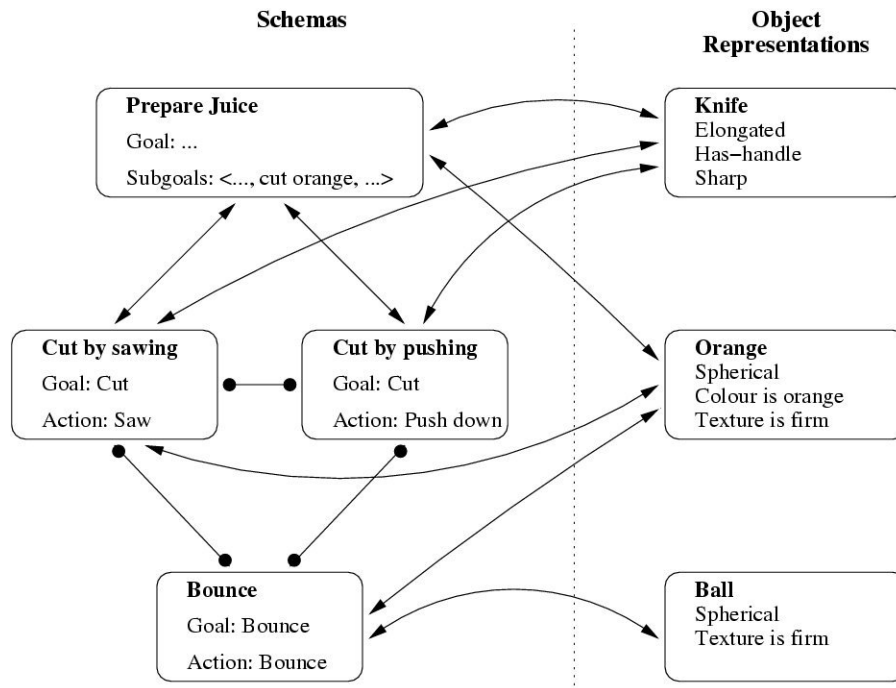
Schemas

Object Representations

Prepare Juice
Goal: ...
Subgoals: <..., cut orange, ...>

Knife
Elongated
Has−handle
Sharp

Cut by sawing
Goal: Cut
Action: Saw

Cut by pushing
Goal: Cut
Action: Push down

Orange
Spherical
Colour is orange
Texture is firm

Bounce
Goal: Bounce
Action: Bounce

Ball
Spherical
Texture is firm